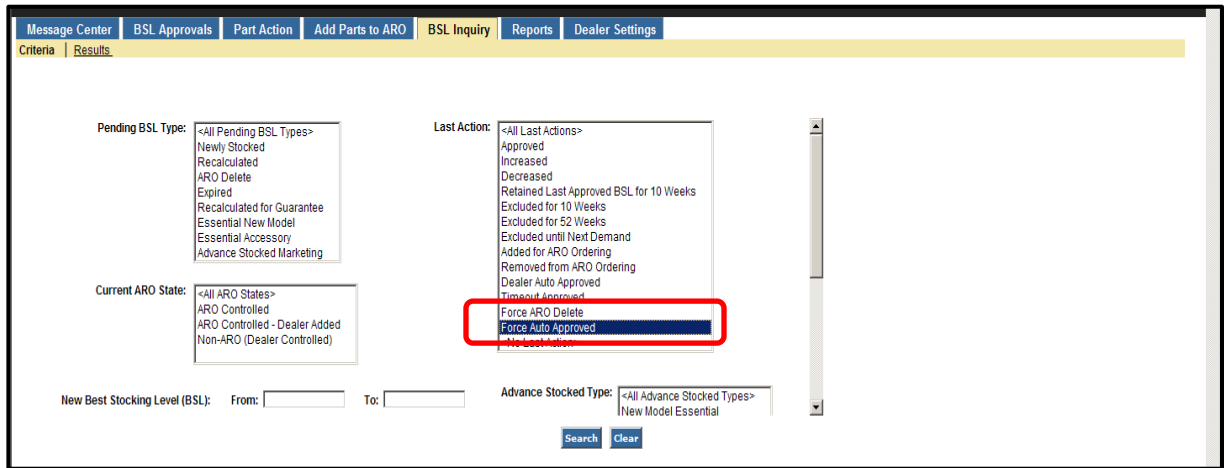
Message Center | BSL Approvals | Part Action | Add Parts to ARO | BSL Inquiry | Reports | Dealer Settings

Criteria | Results

Pending BSL Type:
<All Pending BSL Types>
Newly Stocked
Recalculated
ARO Delete
Expired
Recalculated for Guarantee
Essential New Model
Essential Accessory
Advance Stocked Marketing

Last Action:
<All Last Actions>
Approved
Increased
Decreased
Retained Last Approved BSL for 10 Weeks
Excluded for 10 Weeks
Excluded for 52 Weeks
Excluded until Next Demand
Added for ARO Ordering
Removed from ARO Ordering
Dealer Auto Approved
Timeout Approved
Force ARO Delete
Force Auto Approved
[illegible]

Current ARO State:
<All ARO States>
ARO Controlled
ARO Controlled - Dealer Added
Non-ARO (Dealer Controlled)

New Best Stocking Level (BSL): From: To:

Advance Stocked Type:
<All Advance Stocked Types>
New Model Essential

Search Clear